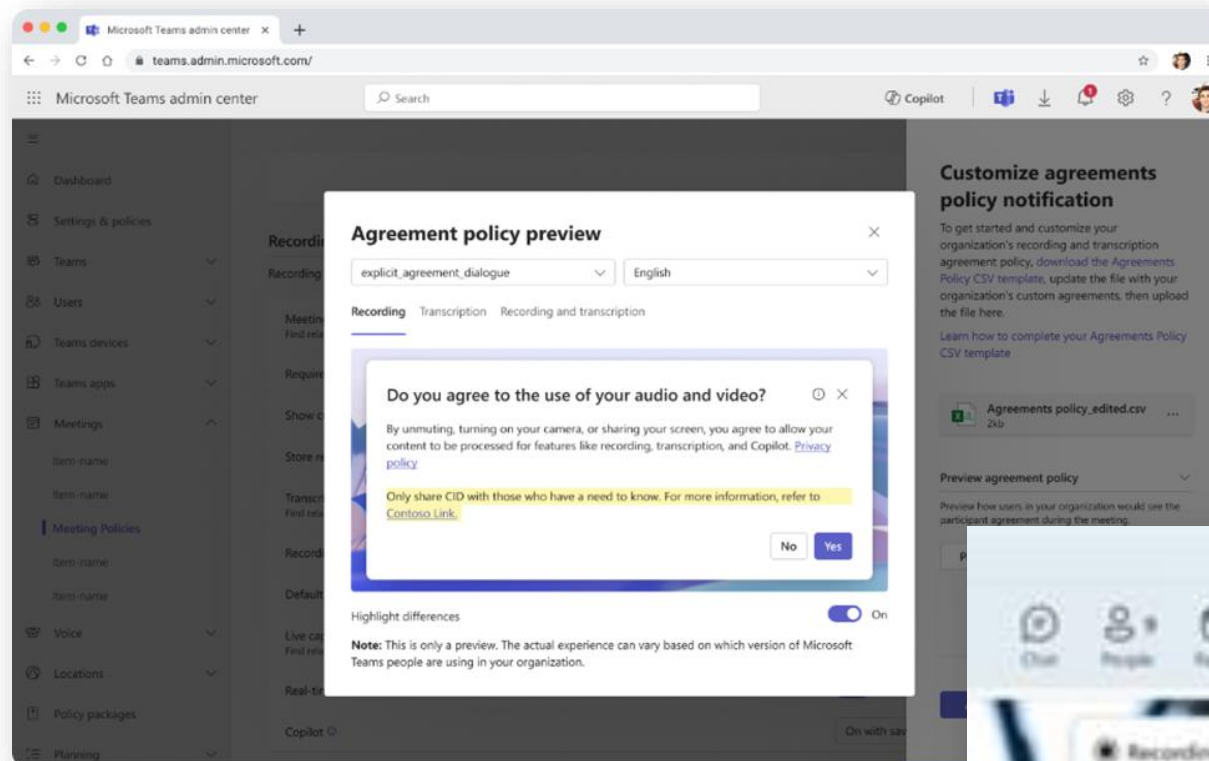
Microsoft Teams admin center ×

teams.admin.microsoft.com/

Microsoft Teams admin center

Search

Copilot

Dashboard

Settings & policies

Teams

Users

Teams devices

Teams apps

Meetings

Item-name

Item-name

Meeting Policies

Item-name

Item-name

Voice

Locations

Policy packages

Planning

Recordi

Recording

Meetin

Find rela

Require

Show c

Store re

Transcr

Find rela

Record

Default

Live cap

Find rela

Real-tin

Copilot

On with sav

Agreement policy preview

explicit_agreement_dialogue

English

Recording Transcription Recording and transcription

Do you agree to the use of your audio and video?

By unmuting, turning on your camera, or sharing your screen, you agree to allow your content to be processed for features like recording, transcription, and Copilot. Privacy policy

Only share CID with those who have a need to know. For more information, refer to Contoso Link.

No Yes

Highlight differences

On

Note: This is only a preview. The actual experience can vary based on which version of Microsoft Teams people are using in your organization.

Customize agreements policy notification

To get started and customize your organization's recording and transcription agreement policy, download the Agreements Policy CSV template, update the file with your organization's custom agreements, then upload the file here.

Learn how to complete your Agreements Policy CSV template

Agreements policy_edited.csv

2kb

Preview agreement policy

Preview how users in your organization would see the participant agreement during the meeting.

P

Chat

People

Recordin